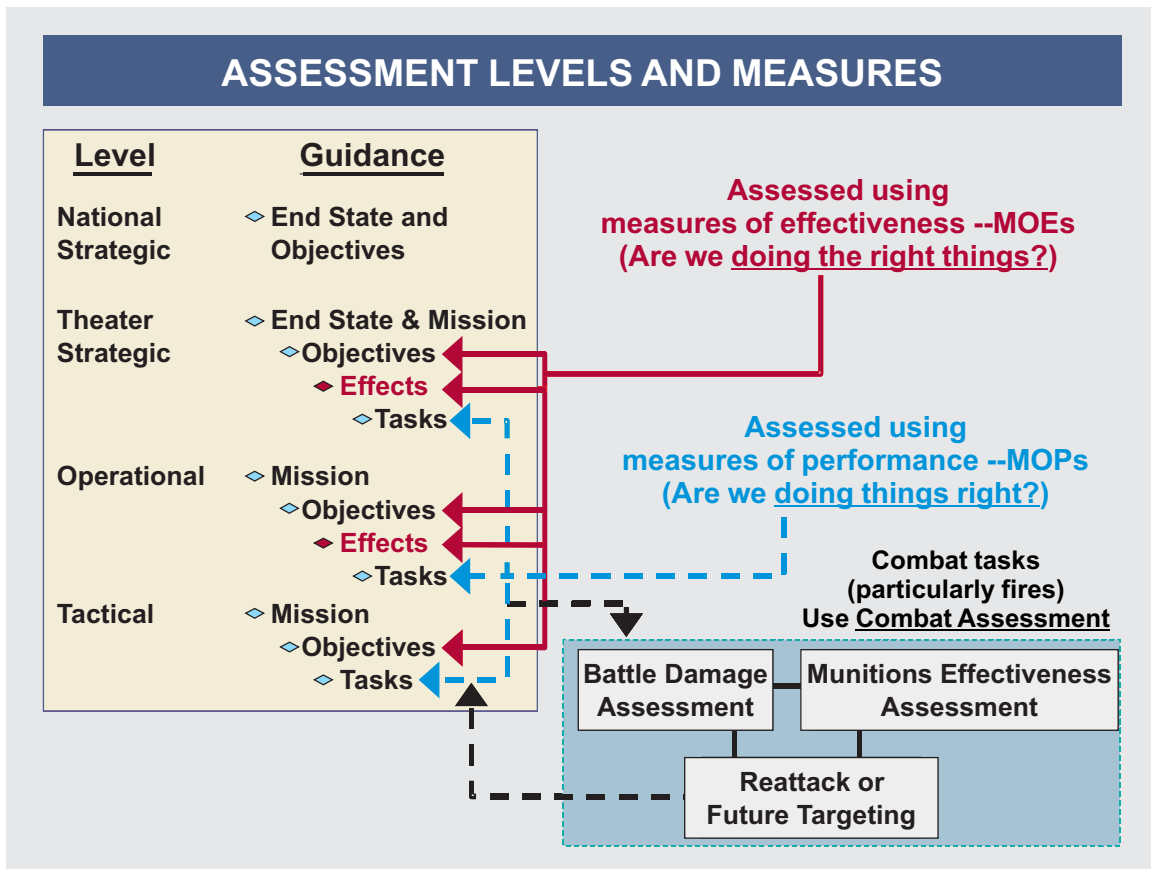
ASSESSMENT LEVELS AND MEASURES

| Level | Guidance |
|---|---|
| National Strategic | End State and Objectives |
| Theater Strategic | End State & Mission<br>Objectives<br>Effects<br>Tasks |
| Operational | Mission<br>Objectives<br>Effects<br>Tasks |
| Tactical | Mission<br>Objectives<br>Tasks |

Assessed using measures of effectiveness --MOEs (Are we doing the right things?)

Assessed using measures of performance --MOPs (Are we doing things right?)

Combat tasks (particularly fires) Use Combat Assessment

Battle Damage Assessment

Munitions Effectiveness Assessment

Reattack or Future Targeting